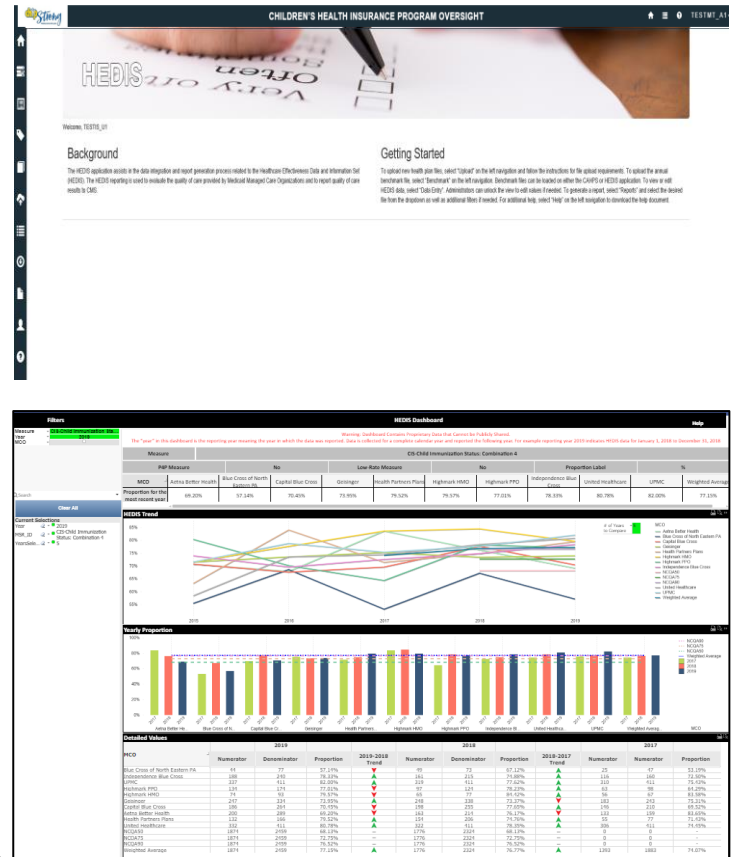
CHILDREN'S HEALTH INSURANCE PROGRAM OVERSIGHT

TESTMT_A1

HEDIS

Very often

Welcome, TESTIS_U1

Background

The HEDIS application assists in the data integration and report generation process related to the Healthcare Effectiveness Data and Information Set (HEDIS). The HEDIS reporting is used to evaluate the quality of care provided by Medicaid Managed Care Organizations and to report quality of care results to CMS.

Getting Started

To upload new health plan files, select "Upload" on the left navigation and follow the instructions for file upload requirements. To upload the annual benchmark file, select "Benchmark" on the left navigation. Benchmark files can be loaded on either the CAHPS or HEDIS application. To view or edit HEDIS data, select "Data Entry". Administrators can unlock the view to edit values if needed. To generate a report, select "Reports" and select the desired file from the dropdown as well as additional filters if needed. For additional help, select "Help" on the left navigation to download the help document.

Filters

Measure CIS-Child Immunization Sta...
Year 2019
MCO

Search

Clear All

Current Selections
Year 2019
MSR_ID CIS-Child Immunization Status: Combination 4
Yearsdele... 3

HEDIS Dashboard

Help

Warning: Dashboard Contains Proprietary Data that Cannot be Publicly Shared.
The "year" in the dashboard is the reporting year meaning the year in which the data was reported; data is collected for a complete calendar year and reported the following year. For example reporting year 2019 indicates HEDIS data for January 1, 2018 to December 31, 2018

| Measure | CIS-Child Immunization Status: Combination 4 | | | | | | | | | |
|---|---|---|---|---|---|---|---|---|---|---|
| P4P Measure | No | | Low Rate Measure | | No | | Proportion Label | | % | |
| MCO | Aetna Better Health | Blue Cross of North Eastern PA | Capital Blue Cross | Geisinger | Health Partners Plans | Highmark HMO | Highmark PPO | Independence Blue Cross | United Healthcare | UPMC | Weighted Average |
| Proportion for the most recent year | 69.20% | 57.14% | 70.46% | 73.95% | 79.52% | 79.57% | 77.01% | 78.33% | 80.78% | 82.00% | 77.15% |

HEDIS Trend

85% 80% 75% 70% 65% 60% 55%

2015 2016 2017 2018 2019

# of Years to Compare 5

MCO
Aetna Better Health
Blue Cross of North Eastern PA
Capital Blue Cross
Geisinger
Health Partners Plans
Highmark HMO
Highmark PPO
Independence Blue Cross
NCQA50
NCQA75
NCQA90
United Healthcare
UPMC
Weighted Average

Yearly Proportion

80% 60% 40% 20% 0%

NCQA90
NCQA75
NCQA50
Weighted Average
2017
2018
2019

Aetna Better He... Blue Cross of N... Capital Blue Cr... Geisinger Health Partners Highmark HMO Highmark PPO Independence Bl... United Healthca... UPMC Weighted Averag...

MCO

Detailed Values

| MCO | 2019 Numerator | Denominator | Proportion | 2019-2018 Trend | 2018 Numerator | Denominator | Proportion | 2018-2017 Trend | 2017 Numerator | Denominator | Proportion |
|---|---|---|---|---|---|---|---|---|---|---|---|
| Blue Cross of North Eastern PA | 44 | 77 | 57.14% | ▼ | 45 | 72 | 67.12% | ▲ | 25 | 47 | 53.19% |
| Independence Blue Cross | 188 | 240 | 78.33% | ▲ | 161 | 215 | 74.88% | ▲ | 116 | 160 | 72.50% |
| UPMC | 337 | 411 | 82.00% | ▲ | 319 | 411 | 77.62% | ▲ | 310 | 411 | 75.43% |
| Highmark PPO | 134 | 174 | 77.01% | ▼ | 97 | 124 | 78.23% | ▲ | 63 | 98 | 64.29% |
| Highmark HMO | 74 | 93 | 79.57% | ▲ | 65 | 77 | 84.42% | ▲ | 56 | 67 | 83.58% |
| Geisinger | 247 | 334 | 73.95% | ▲ | 248 | 338 | 73.37% | ▼ | 183 | 243 | 75.31% |
| Capital Blue Cross | 186 | 264 | 70.45% | ▼ | 198 | 255 | 77.65% | ▲ | 146 | 210 | 69.52% |
| Aetna Better Health | 200 | 289 | 69.20% | ▼ | 162 | 214 | 76.17% | ▼ | 133 | 199 | 83.65% |
| Health Partners Plans | 132 | 166 | 79.52% | ▲ | 154 | 206 | 74.76% | ▲ | 55 | 77 | 71.43% |
| United Healthcare | 332 | 411 | 80.78% | ▲ | 322 | 411 | 78.35% | ▲ | 306 | 411 | 74.45% |
| NCQA50 | 1874 | 2459 | 68.13% | – | 1776 | 2324 | 68.13% | – | 0 | 0 | |
| NCQA75 | 1874 | 2459 | 72.75% | – | 1776 | 2324 | 72.75% | – | 0 | 0 | |
| NCQA90 | 1874 | 2459 | 76.52% | – | 1776 | 2324 | 76.52% | – | 0 | 0 | |
| Weighted Average | 1874 | 2459 | 77.15% | ▲ | 1776 | 2324 | 76.77% | ▲ | 1393 | 1883 | 74.07% |